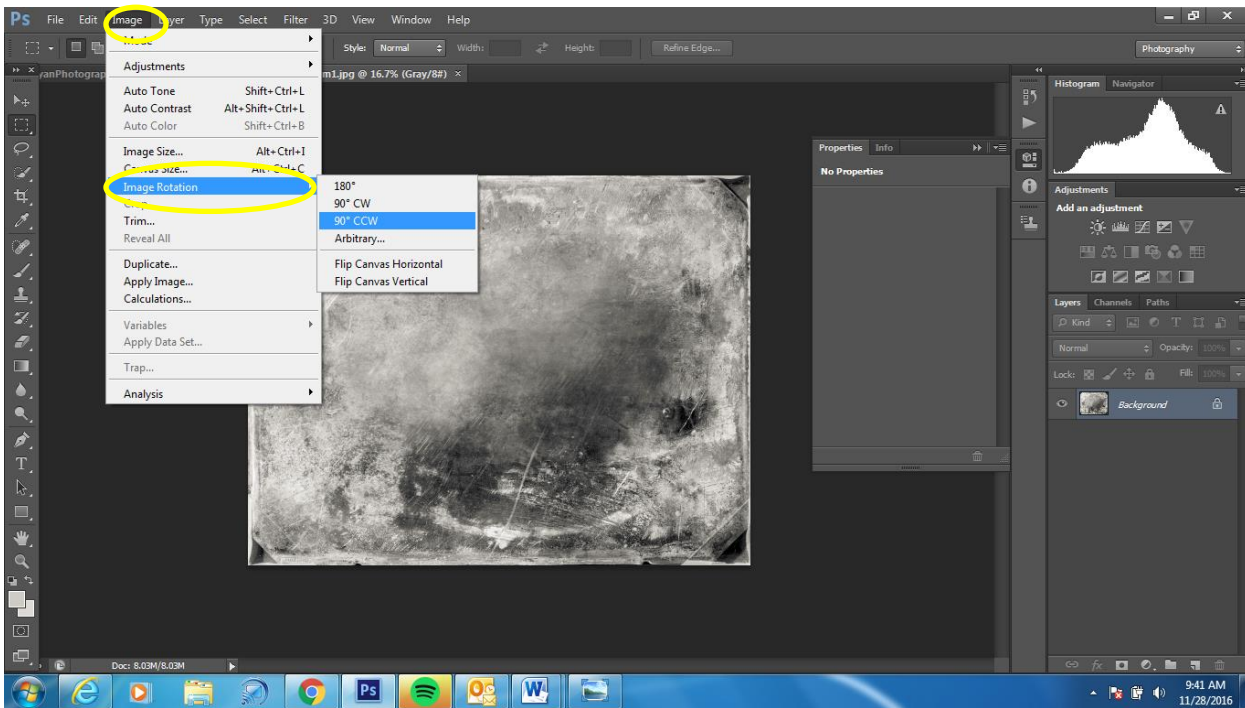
Ps File Edit Image Layer Type Select Filter 3D View Window Help

Style: Normal Width: Height: Refine Edge...

Photography

yanPhotograp m1.jpg @ 16.7% (Gray/8#) ×

Mode
Adjustments
Auto Tone Shift+Ctrl+L
Auto Contrast Alt+Shift+Ctrl+L
Auto Color Shift+Ctrl+B
Image Size... Alt+Ctrl+I
Canvas Size... Alt+Ctrl+C
Image Rotation
Crop
Trim...
Reveal All
Duplicate...
Apply Image...
Calculations...
Variables
Apply Data Set...
Trap...
Analysis

180°
90° CW
90° CCW
Arbitrary...
Flip Canvas Horizontal
Flip Canvas Vertical

Properties Info
No Properties

Histogram Navigator

Adjustments
Add an adjustment

Layers Channels Paths
Kind
Normal Opacity: 100%
Lock: Fill: 100%
Background

Doc: 8.03M/8.03M

9:41 AM
11/28/2016